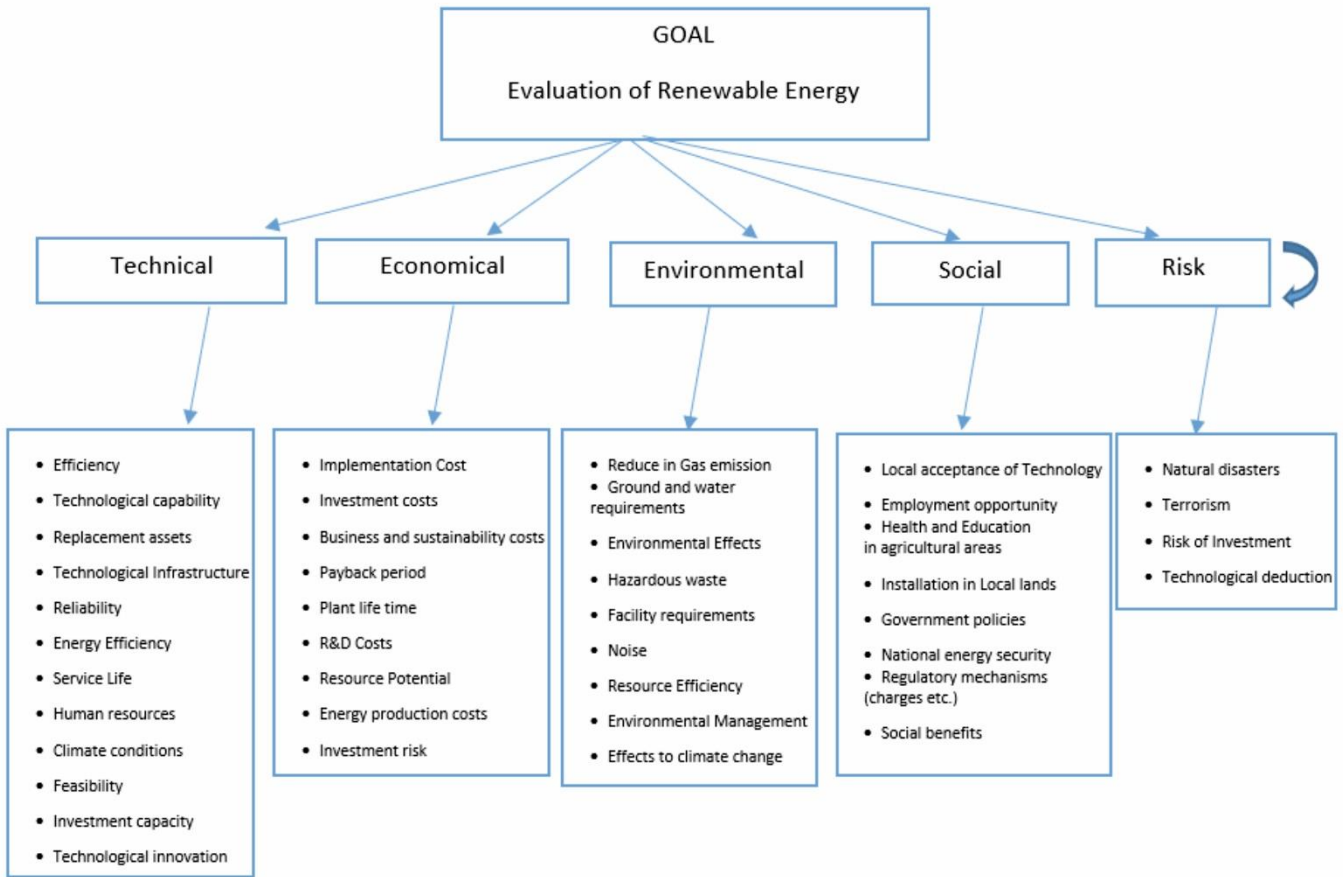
GOAL

Evaluation of Renewable Energy

Technical

Economical

Environmental

Social

Risk

- Efficiency
- Technological capability
- Replacement assets
- Technological Infrastructure
- Reliability
- Energy Efficiency
- Service Life
- Human resources
- Climate conditions
- Feasibility
- Investment capacity
- Technological innovation

- Implementation Cost
- Investment costs
- Business and sustainability costs
- Payback period
- Plant life time
- R&D Costs
- Resource Potential
- Energy production costs
- Investment risk

- Reduce in Gas emission
- Ground and water requirements
- Environmental Effects
- Hazardous waste
- Facility requirements
- Noise
- Resource Efficiency
- Environmental Management
- Effects to climate change

- Local acceptance of Technology
- Employment opportunity
- Health and Education in agricultural areas
- Installation in Local lands
- Government policies
- National energy security
- Regulatory mechanisms (charges etc.)
- Social benefits

- Natural disasters
- Terrorism
- Risk of Investment
- Technological deduction